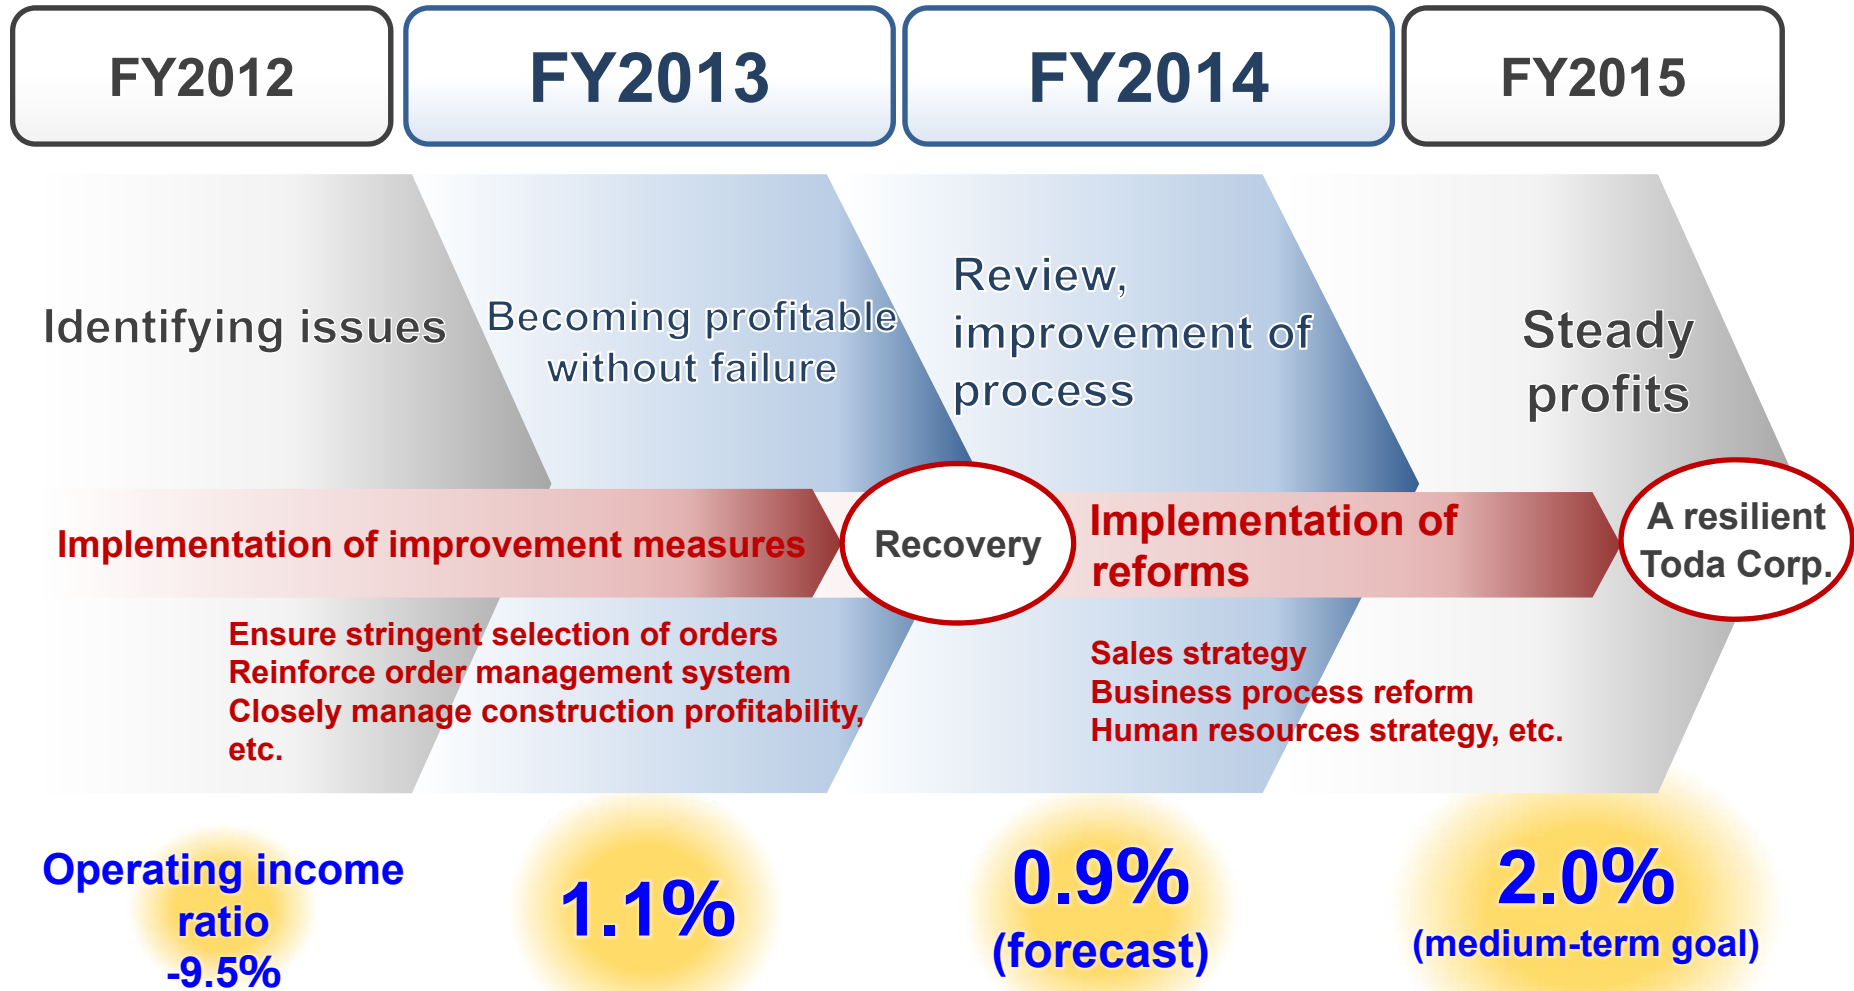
FY2012

FY2013

FY2014

FY2015

Identifying issues

Becoming profitable without failure

Review, improvement of process

Steady profits

Implementation of improvement measures

Recovery

Implementation of reforms

A resilient Toda Corp.

Ensure stringent selection of orders
Reinforce order management system
Closely manage construction profitability, etc.

Sales strategy
Business process reform
Human resources strategy, etc.

Operating income ratio
-9.5%

1.1%

0.9%
(forecast)

2.0%
(medium-term goal)